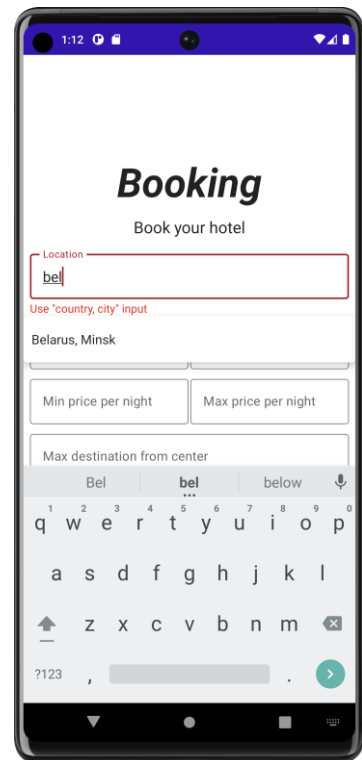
1:12

Booking

Book your hotel

Location
bel

Use "country, city" input

Belarus, Minsk

Min price per night

Max price per night

Max destination from center

Bel bel below

1 2 3 4 5 6 7 8 9 0
q w e r t y u i o p
a s d f g h j k l
z x c v b n m
?123 , .